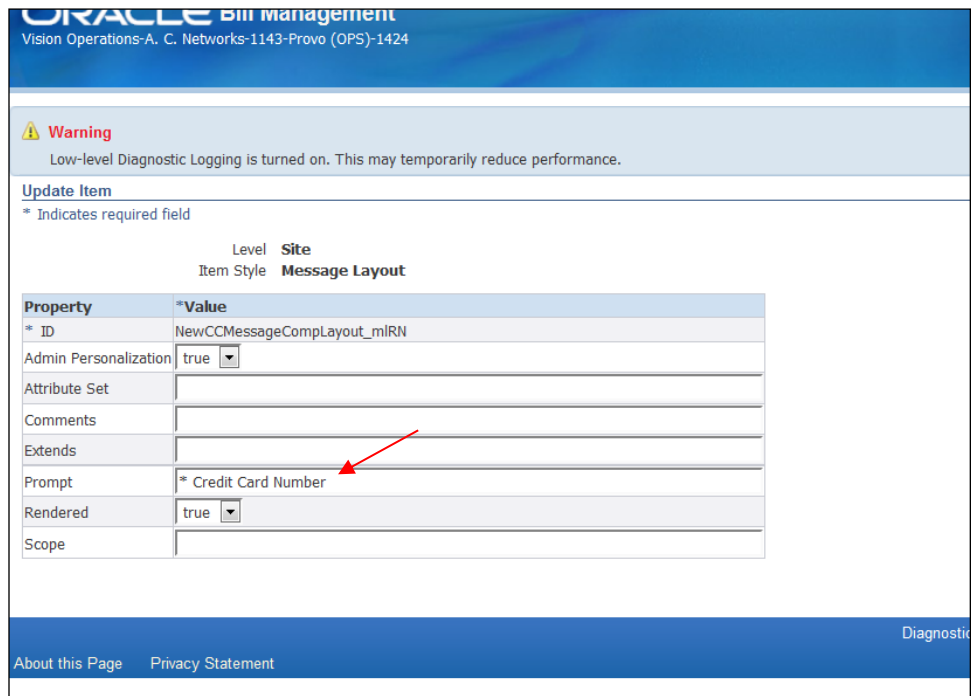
ORACLE Bill Management
Vision Operations-A. C. Networks-1143-Provo (OPS)-1424

Warning
Low-level Diagnostic Logging is turned on. This may temporarily reduce performance.

Update Item
* Indicates required field

Level Site
Item Style Message Layout

| Property | *Value |
|---|---|
| * ID | NewCCMessageCompLayout_mlRN |
| Admin Personalization | true |
| Attribute Set | |
| Comments | |
| Extends | |
| Prompt | * Credit Card Number |
| Rendered | true |
| Scope | |

Diagnostic

About this Page Privacy Statement